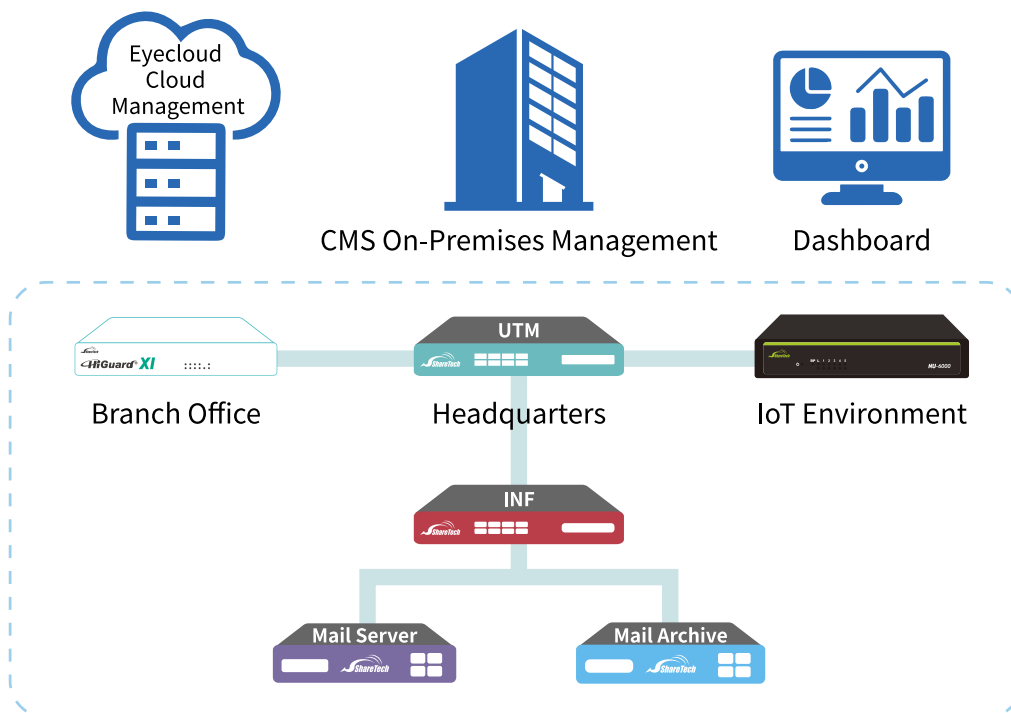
Eyecloud Cloud Management

CMS On-Premises Management

Dashboard

HiGuard XI

UTM

ShareTech

MU-6000

Branch Office

Headquarters

IoT Environment

INF

ShareTech

Mail Server

ShareTech

Mail Archive

ShareTech